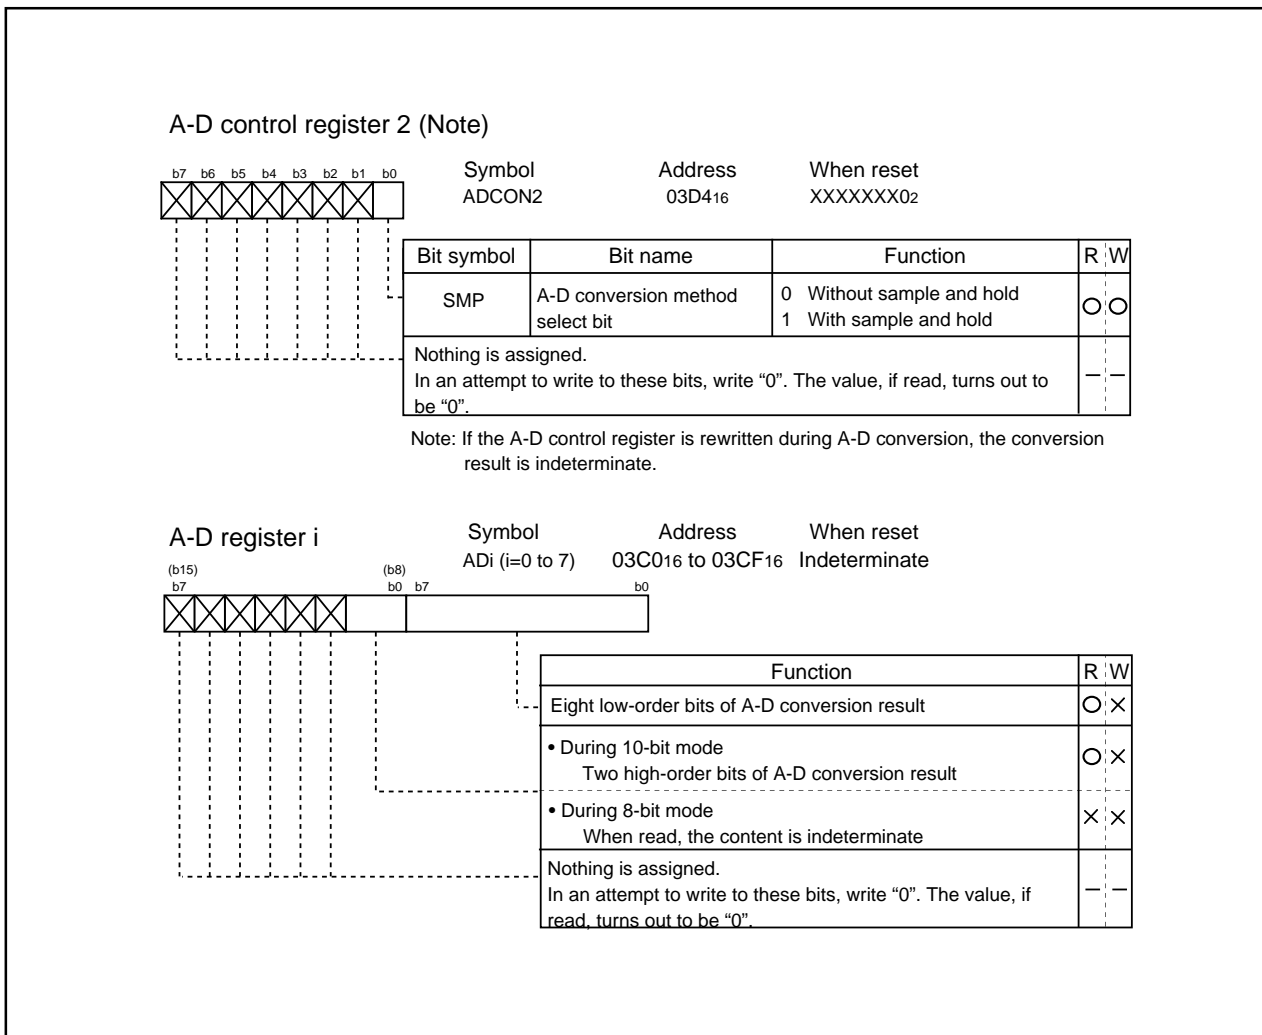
A-D control register 2 (Note)

b7 b6 b5 b4 b3 b2 b1 b0

| Symbol | Address | When reset |
|---|---|---|
| ADCON2 | $03D4_{16}$ | $XXXXXXX0_2$ |

| Bit symbol | Bit name | Function | R | W |
|---|---|---|---|---|
| SMP | A-D conversion method select bit | 0 Without sample and hold<br>1 With sample and hold | ○ | ○ |
| Nothing is assigned. In an attempt to write to these bits, write "0". The value, if read, turns out to be "0". | | | — | — |

Note: If the A-D control register is rewritten during A-D conversion, the conversion result is indeterminate.

A-D register i

| Symbol | Address | When reset |
|---|---|---|
| ADi (i=0 to 7) | $03C0_{16}$ to $03CF_{16}$ | Indeterminate |

(b15) b7 (b8) b0 b7 b0

| Function | R | W |
|---|---|---|
| Eight low-order bits of A-D conversion result | ○ | × |
| • During 10-bit mode<br>Two high-order bits of A-D conversion result | ○ | × |
| • During 8-bit mode<br>When read, the content is indeterminate | × | × |
| Nothing is assigned.<br>In an attempt to write to these bits, write "0". The value, if read, turns out to be "0". | — | — |